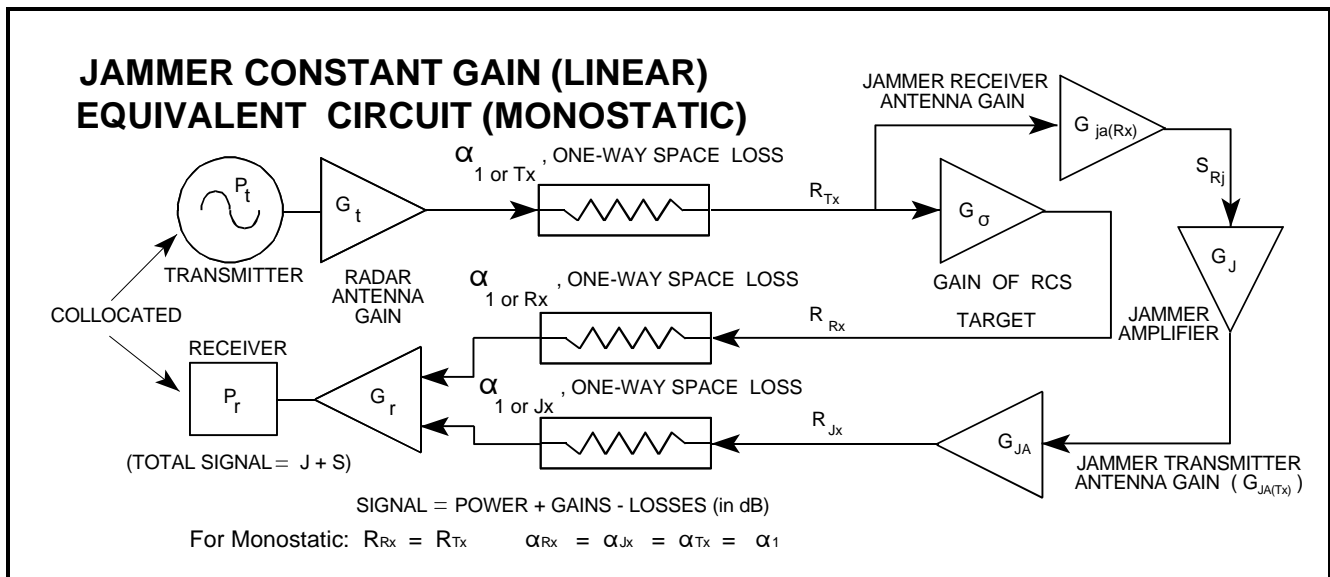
JAMMER CONSTANT GAIN (LINEAR) EQUIVALENT CIRCUIT (MONOSTATIC)

JAMMER RECEIVER ANTENNA GAIN

$G_{ja(Rx)}$

$S_{Rj}$

$\alpha_{1 \text{ or } Tx}$, ONE-WAY SPACE LOSS

$P_t$

$G_t$

$R_{Tx}$

$G_\sigma$

$G_J$

TRANSMITTER

RADAR ANTENNA GAIN

$\alpha_{1 \text{ or } Rx}$, ONE-WAY SPACE LOSS

GAIN OF RCS

COLLOCATED

$R_{Rx}$

TARGET

JAMMER AMPLIFIER

RECEIVER

$P_r$

$G_r$

$\alpha_{1 \text{ or } Jx}$, ONE-WAY SPACE LOSS

$R_{Jx}$

$G_{JA}$

(TOTAL SIGNAL = J + S)

JAMMER TRANSMITTER ANTENNA GAIN ( $G_{JA(Tx)}$ )

SIGNAL = POWER + GAINS - LOSSES (in dB)

For Monostatic: $R_{Rx} = R_{Tx}$ $\alpha_{Rx} = \alpha_{Jx} = \alpha_{Tx} = \alpha_1$